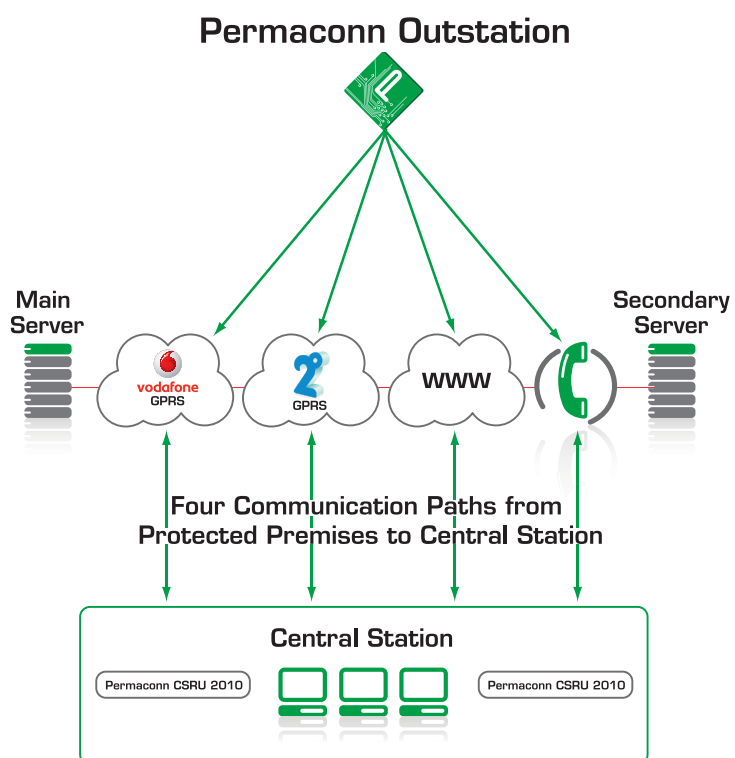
Permaconn Outstation

Main Server

vodafone GPRS

2 GPRS

WWW

Secondary Server

Four Communication Paths from Protected Premises to Central Station

Central Station

Permaconn CSRU 2010

Permaconn CSRU 2010